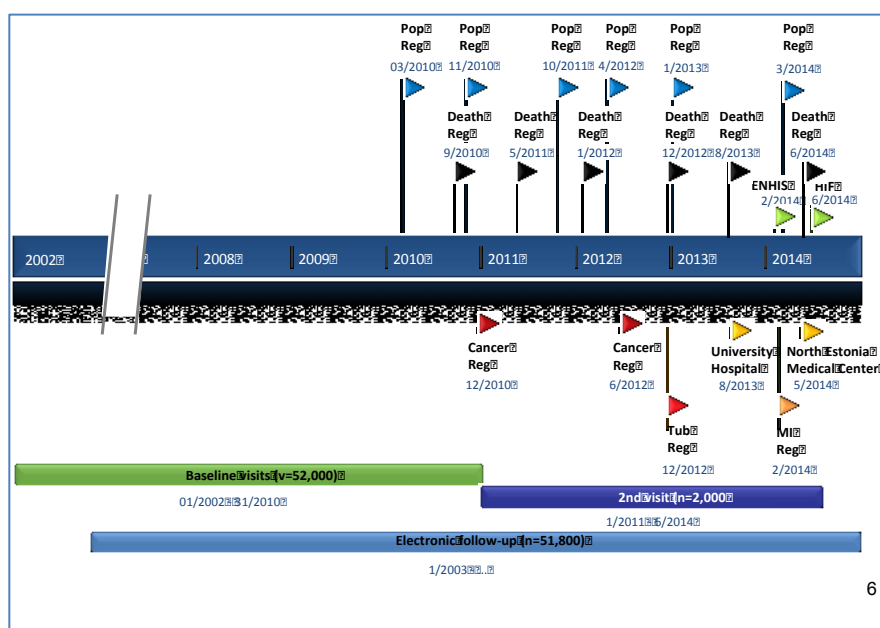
Pop Reg 03/2010

Pop Reg 11/2010

Pop Reg 10/2011

Pop Reg 4/2012

Pop Reg 1/2013

Pop Reg 3/2014

Death Reg 9/2010

Death Reg 5/2011

Death Reg 1/2012

Death Reg 12/2012

Death Reg 8/2013

Death Reg 6/2014

ENHIS 2/2014

HIF 6/2014

2002 | 2008 | 2009 | 2010 | 2011 | 2012 | 2013 | 2014

Cancer Reg 12/2010

Cancer Reg 6/2012

University Hospital 8/2013

North Estonia Medical Center 5/2014

Tub Reg 12/2012

MI Reg 2/2014

Baseline visits (v=52,000)
01/2002 31/2010

2nd visit (n=2,000)
1/2011 6/2014

Electronic follow-up (n=51,800)
1/2003 ..

6